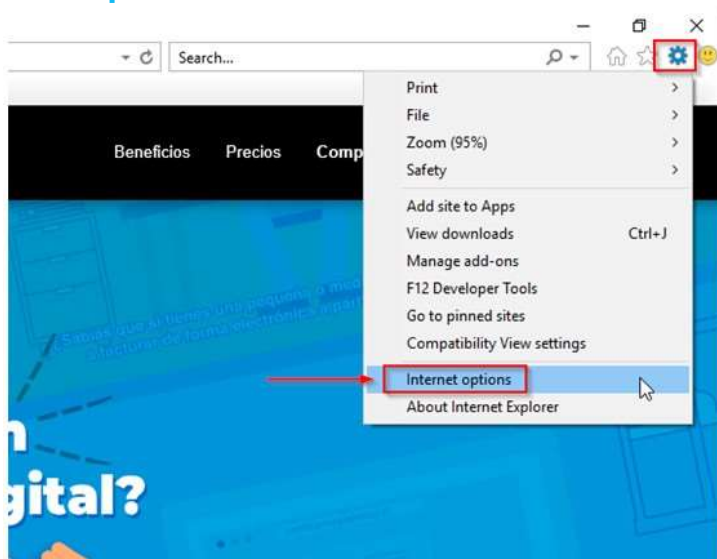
Search...

Beneficios Precios Comp

Print
File
Zoom (95%)
Safety
Add site to Apps
View downloads Ctrl+J
Manage add-ons
F12 Developer Tools
Go to pinned sites
Compatibility View settings
Internet options
About Internet Explorer

¿Sabías que si tienes una pequeña o me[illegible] a facturar de forma electrónica a part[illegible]

n
gital?